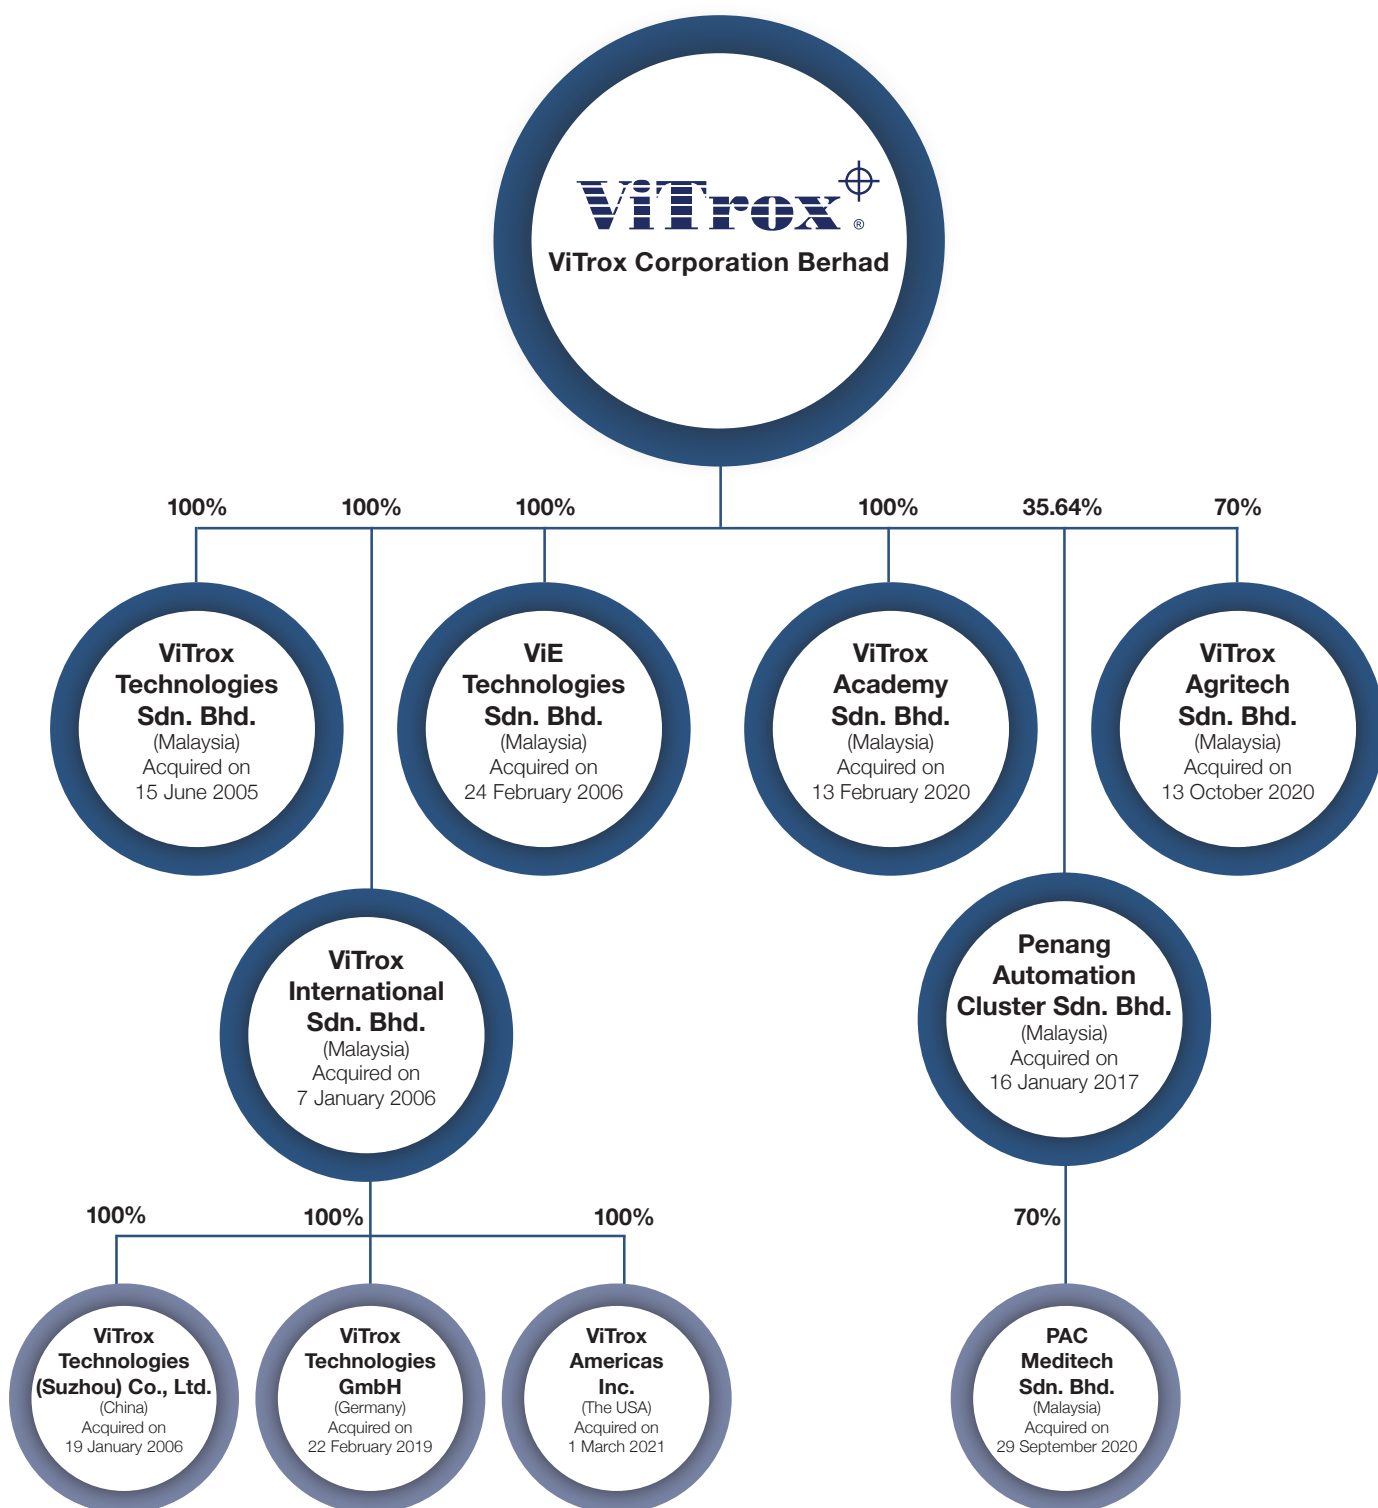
ViTrox®

ViTrox Corporation Berhad

100%

100%

100%

100%

35.64%

70%

ViTrox Technologies Sdn. Bhd.
(Malaysia)
Acquired on
15 June 2005

ViE Technologies Sdn. Bhd.
(Malaysia)
Acquired on
24 February 2006

ViTrox Academy Sdn. Bhd.
(Malaysia)
Acquired on
13 February 2020

ViTrox Agritech Sdn. Bhd.
(Malaysia)
Acquired on
13 October 2020

ViTrox International Sdn. Bhd.
(Malaysia)
Acquired on
7 January 2006

Penang Automation Cluster Sdn. Bhd.
(Malaysia)
Acquired on
16 January 2017

100%

100%

100%

70%

ViTrox Technologies (Suzhou) Co., Ltd.
(China)
Acquired on
19 January 2006

ViTrox Technologies GmbH
(Germany)
Acquired on
22 February 2019

ViTrox Americas Inc.
(The USA)
Acquired on
1 March 2021

PAC Meditech Sdn. Bhd.
(Malaysia)
Acquired on
29 September 2020